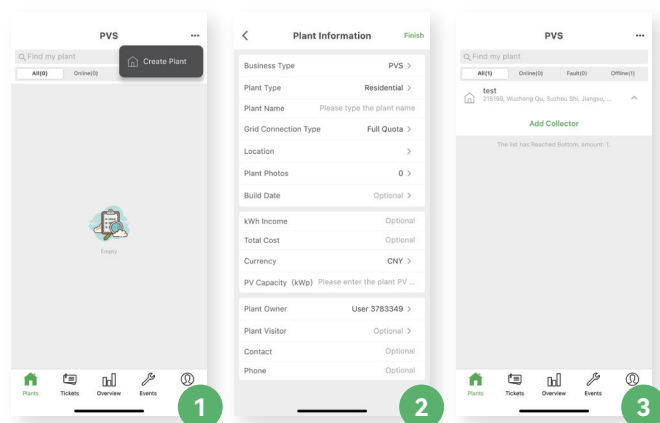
PVS

Find my plant

All(0)
Online(0)

Create Plant

Empty

Plants
Tickets
Overview
Events

1

Plant Information
Finish

Business Type
PVS >

Plant Type
Residential >

Plant Name
Please type the plant name

Grid Connection Type
Full Quota >

Location
>

Plant Photos
0 >

Build Date
Optional >

kWh Income
Optional

Total Cost
Optional

Currency
CNY >

PV Capacity (kWp)
Please enter the plant PV ...

Plant Owner
User 3783349 >

Plant Visitor
Optional >

Contact
Optional

Phone
Optional

2

PVS

Find my plant

All(1)
Online(0)
Fault(0)
Offline(1)

test
215199, Wuzhong Qu, Suzhou Shi, Jiangsu, ...

Add Collector

The list has Reached Bottom, amount: 1.

Plants
Tickets
Overview
Events

3